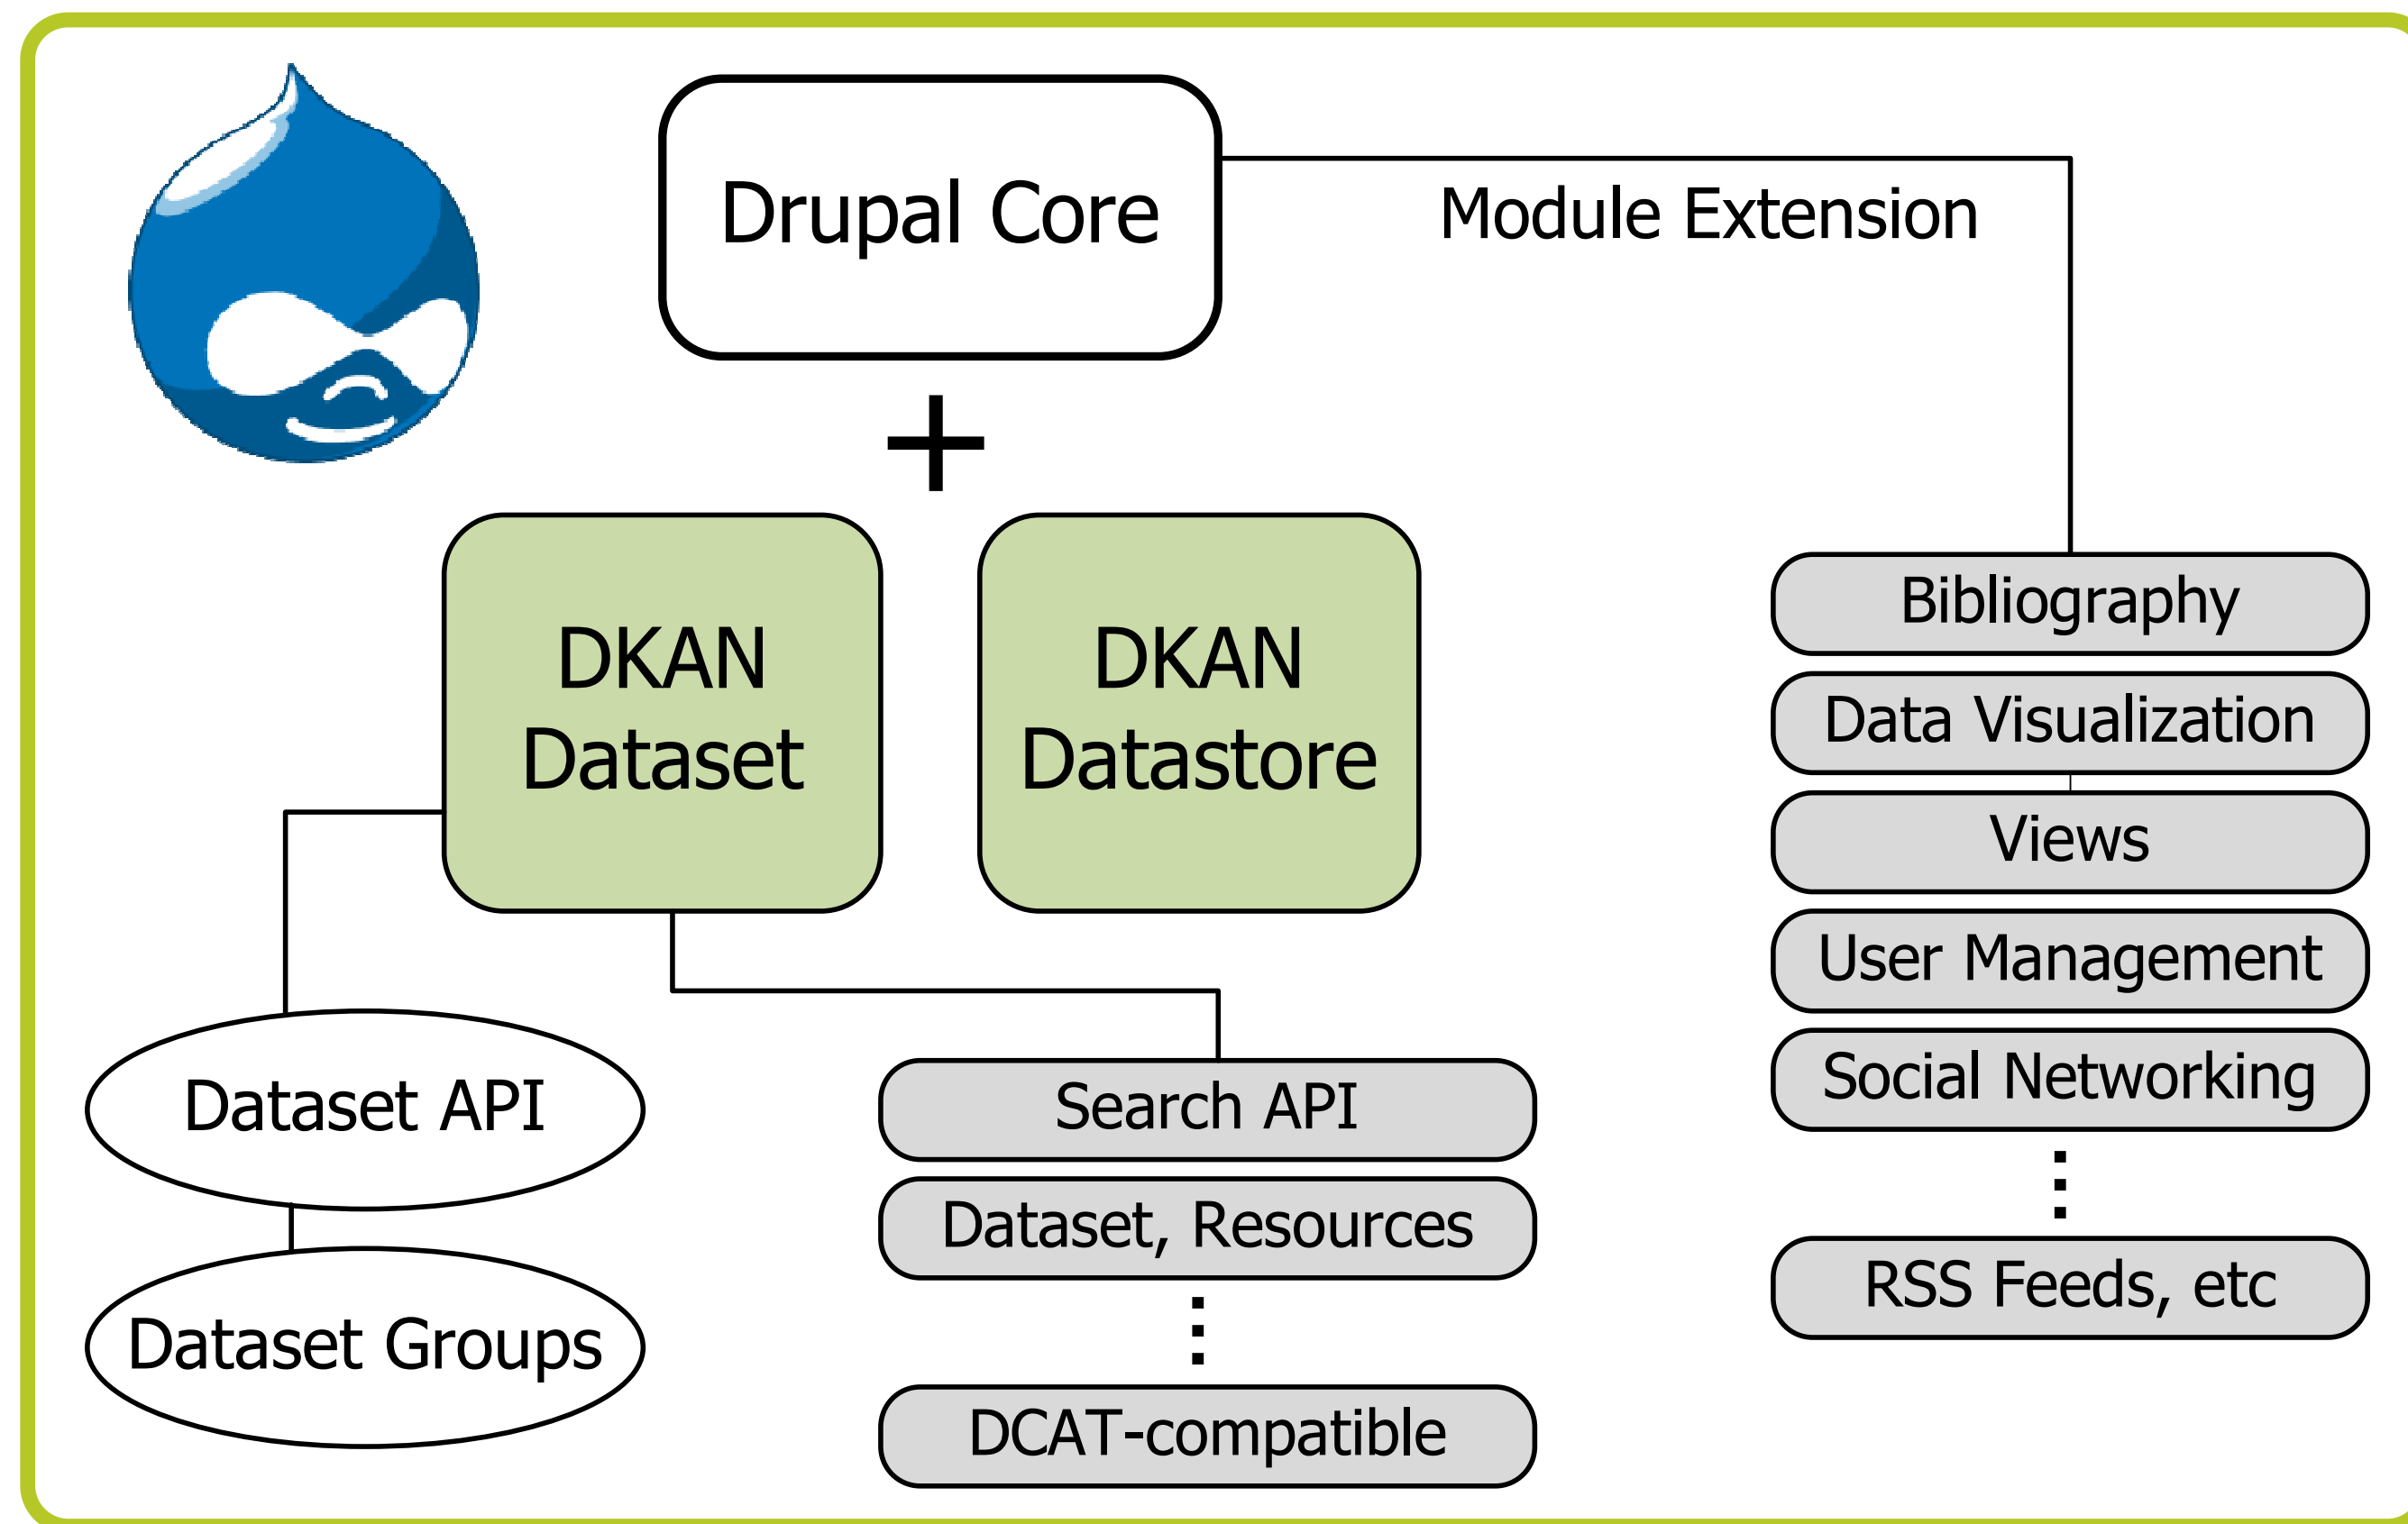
Drupal Core

Module Extension

+

DKAN Dataset

DKAN Datastore

Bibliography

Data Visualization

Views

User Management

Social Networking

⋮

RSS Feeds, etc

Dataset API

Dataset Groups

Search API

Dataset, Resources

⋮

DCAT-compatible